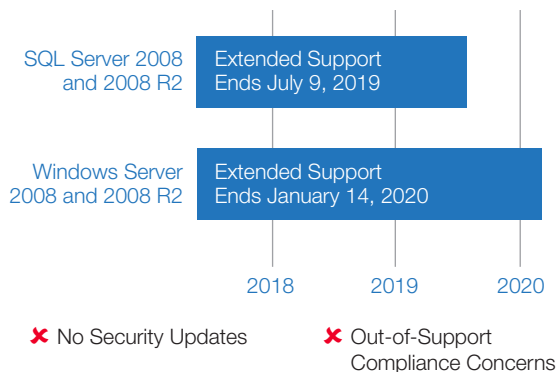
SQL Server 2008 and 2008 R2

Extended Support Ends July 9, 2019

Windows Server 2008 and 2008 R2

Extended Support Ends January 14, 2020

2018

2019

2020

✘ No Security Updates

✘ Out-of-Support Compliance Concerns